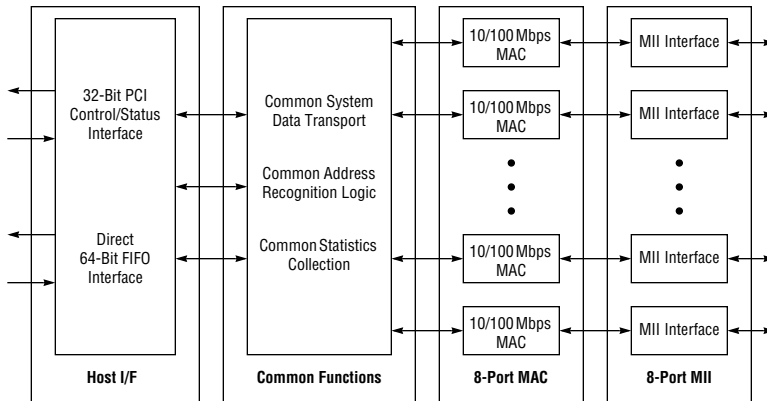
32-Bit PCI Control/Status Interface

Direct 64-Bit FIFO Interface

Host I/F

Common System Data Transport

Common Address Recognition Logic

Common Statistics Collection

Common Functions

10/100 Mbps MAC

10/100 Mbps MAC

10/100 Mbps MAC

10/100 Mbps MAC

8-Port MAC

MII Interface

MII Interface

MII Interface

MII Interface

8-Port MII